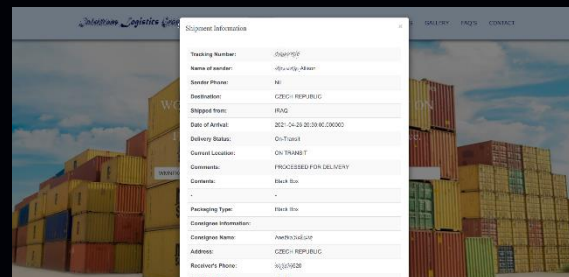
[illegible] Logistics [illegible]

GALLERY FAQ'S CONTACT

Shipment Information

×

| | |
|---|---|
| Tracking Number: | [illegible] |
| Name of sender: | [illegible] Alhasn |
| Sender Phone: | Nil |
| Destination: | CZECH REPUBLIC |
| Shipped from: | IRAQ |
| Date of Arrival: | 2021-04-26 20:59:00.000000 |
| Delivery Status: | On-Transit |
| Current Location: | ON TRANSIT |
| Comments: | PROCESSED FOR DELIVERY |
| Contents: | Black Box |
| | - |
| Packaging Type: | Black Box |
| Consignee Information: | |
| Consignee Name: | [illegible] |
| Address: | CZECH REPUBLIC |
| Receiver's Phone: | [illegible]628 |